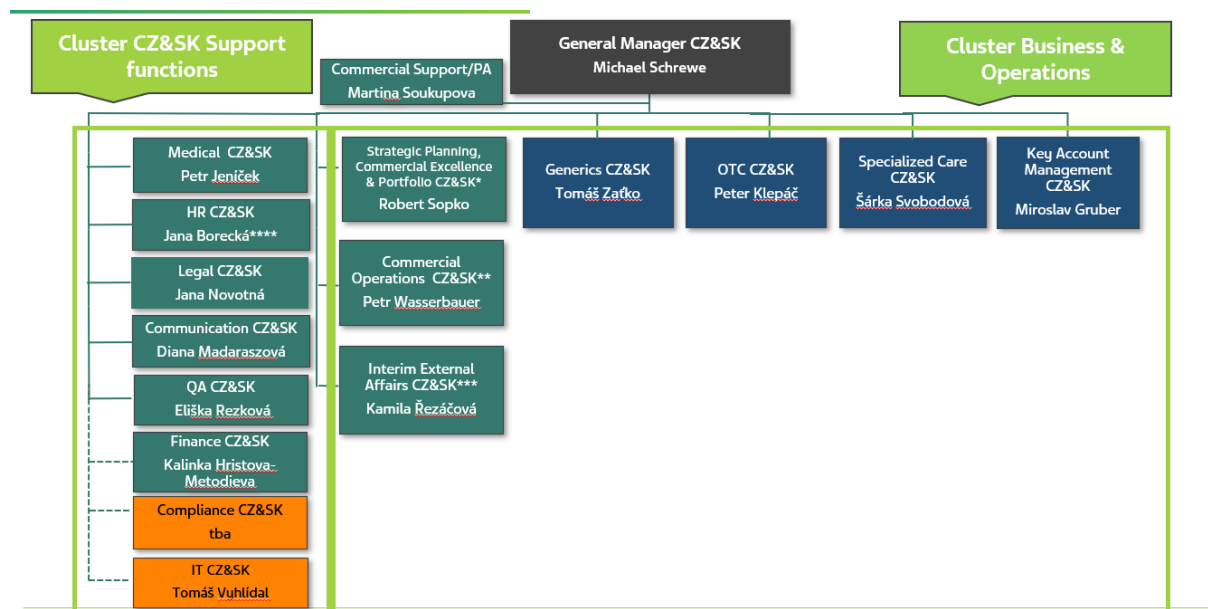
Cluster CZ&SK Support functions

Commercial Support/PA
Martina Soukupova

General Manager CZ&SK
Michael Schrewe

Cluster Business & Operations

Medical CZ&SK
Petr Jeníček

HR CZ&SK
Jana Borecká****

Legal CZ&SK
Jana Novotná

Communication CZ&SK
Diana Madaraszová

QA CZ&SK
Eliška Rezková

Finance CZ&SK
Kalinka Hristova-Metodieva

Compliance CZ&SK
tba

IT CZ&SK
Tomáš Vyhlídal

Strategic Planning, Commercial Excellence & Portfolio CZ&SK*
Robert Sopko

Commercial Operations CZ&SK**
Petr Wasserbauer

Interim External Affairs CZ&SK***
Kamila Řezáčová

Generics CZ&SK
Tomáš Zaťko

OTC CZ&SK
Peter Klepáč

Specialized Care CZ&SK
Šárka Svobodová

Key Account Management CZ&SK
Miroslav Gruber